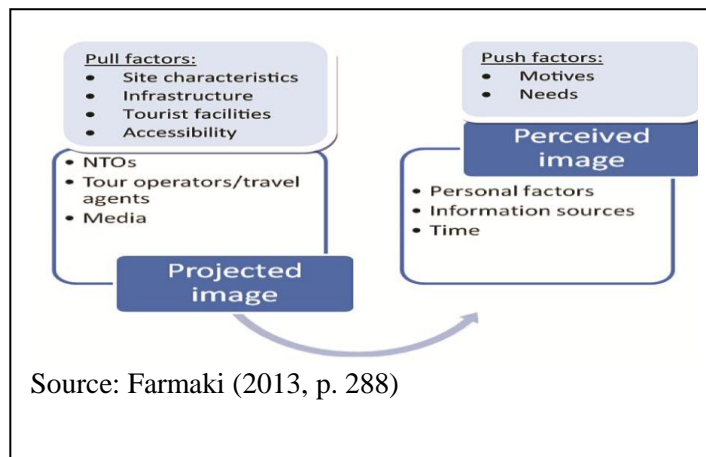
Pull factors:
- Site characteristics
- Infrastructure
- Tourist facilities
- Accessibility

- NTOs
- Tour operators/travel agents
- Media

Projected image

Push factors:
- Motives
- Needs

Perceived image

- Personal factors
- Information sources
- Time

Source: Farmaki (2013, p. 288)